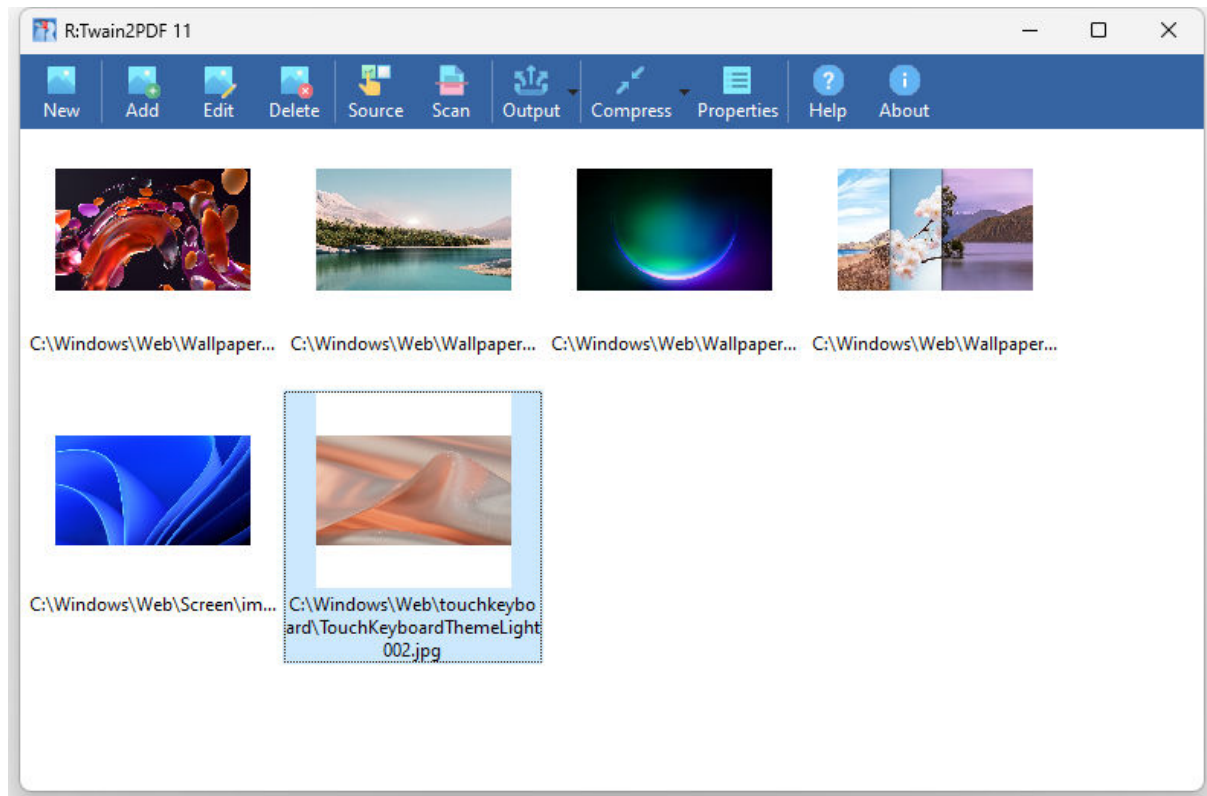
R:Twain2PDF 11

New Add Edit Delete Source Scan Output Compress Properties Help About

C:\Windows\Web\Wallpaper... C:\Windows\Web\Wallpaper... C:\Windows\Web\Wallpaper... C:\Windows\Web\Wallpaper...

C:\Windows\Web\Screen\im...

C:\Windows\Web\touchkeyboard\TouchKeyboardThemeLight002.jpg